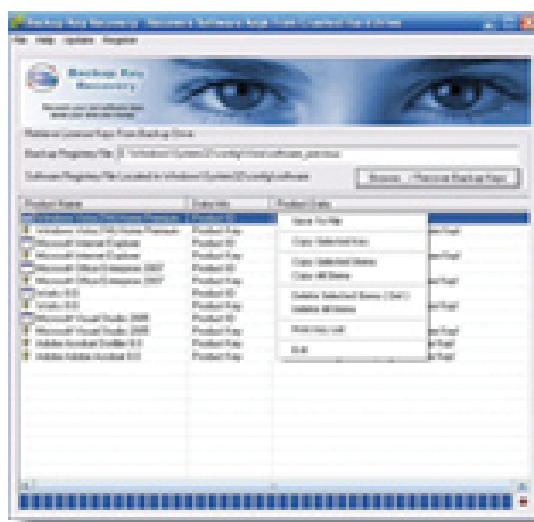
Backup Key Recovery - Recovers Software Keys From Crashed Hard Drives

File Help Update Register

Backup Key Recovery

Retrieve License Keys From Backup Drive

Backup Registry File: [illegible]

Software Registry File Located in \Windows\System32\config\software

Browse ... Recover Backup Keys

| Product Name | Data Info | Product Data |
|---|---|---|
| Windows Vista (TM) Home Premium | Product ID | |
| Windows Vista (TM) Home Premium | Product Key | |
| Microsoft Internet Explorer | Product ID | |
| Microsoft Internet Explorer | Product Key | |
| Microsoft Office Enterprise 2007 | Product ID | |
| Microsoft Office Enterprise 2007 | Product Key | |
| Nero 8.0 | Product ID | |
| Nero 8.0 | Product Key | |
| Microsoft Visual Studio 2008 | Product ID | |
| Microsoft Visual Studio 2008 | Product Key | |
| Adobe Acrobat Distiller 8.0 | Product Key | |
| Adobe Adobe Acrobat 8.0 | Product Key | |

Save To File
Copy Selected Keys
Copy Selected Items
Copy All Items
Delete Selected Items (Del)
Delete All Items
Print Key List
Exit